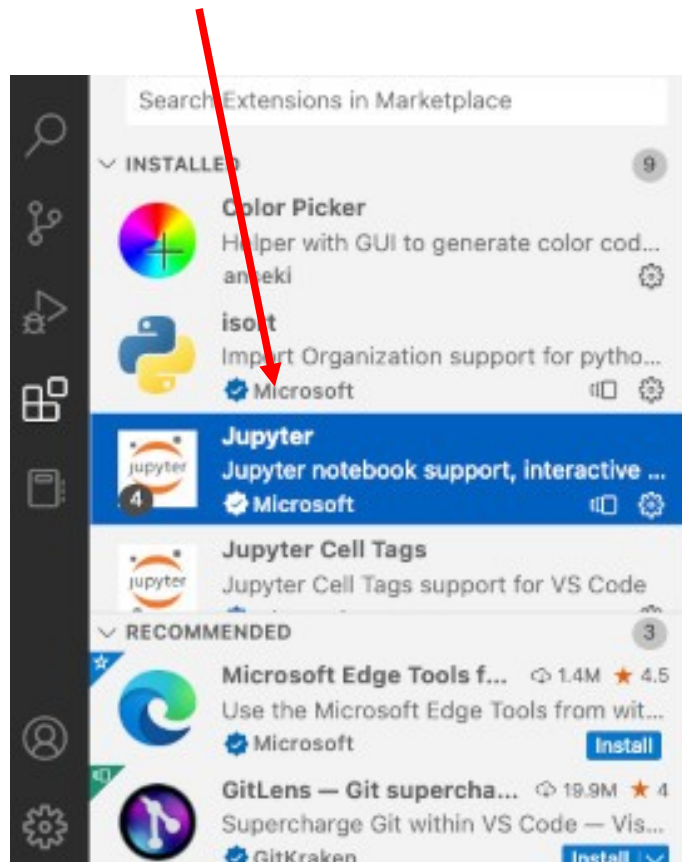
Search Extensions in Marketplace

INSTALLED 9

Color Picker
Helper with GUI to generate color cod...
anseki

isort
Import Organization support for pytho...
Microsoft

jupyter
4
Jupyter
Jupyter notebook support, interactive ...
Microsoft

jupyter
Jupyter Cell Tags
Jupyter Cell Tags support for VS Code

RECOMMENDED 3

Microsoft Edge Tools f... 1.4M ★ 4.5
Use the Microsoft Edge Tools from wit...
Microsoft
Install

GitLens — Git supercha... 19.9M ★ 4
Supercharge Git within VS Code — Vis...
GitKraken
Install